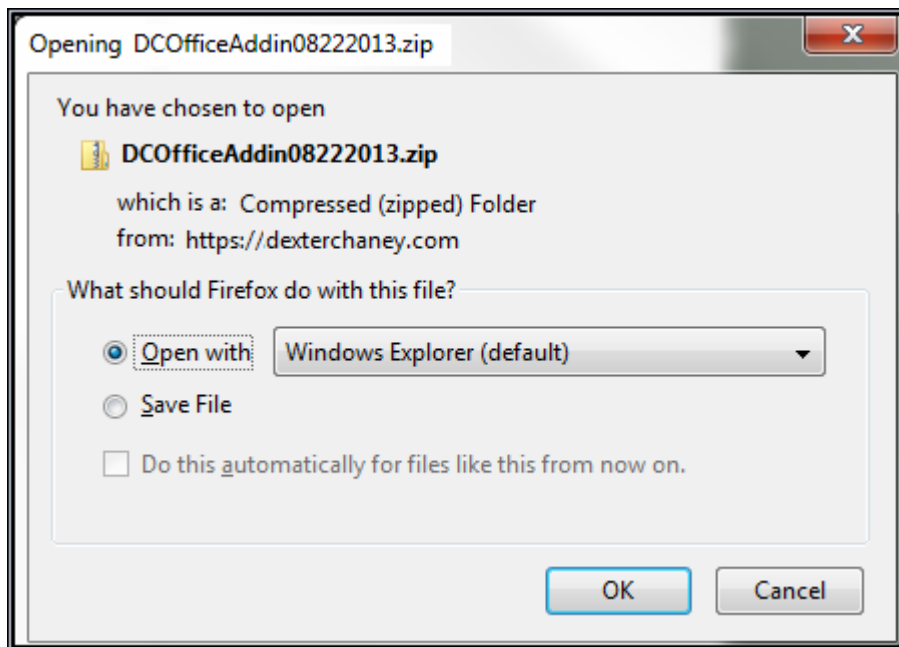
Opening DCOfficeAddin08222013.zip

You have chosen to open

DCOfficeAddin08222013.zip

which is a: Compressed (zipped) Folder
from: https://dexterchaney.com

What should Firefox do with this file?

Open with Windows Explorer (default)

Save File

Do this automatically for files like this from now on.

OK Cancel